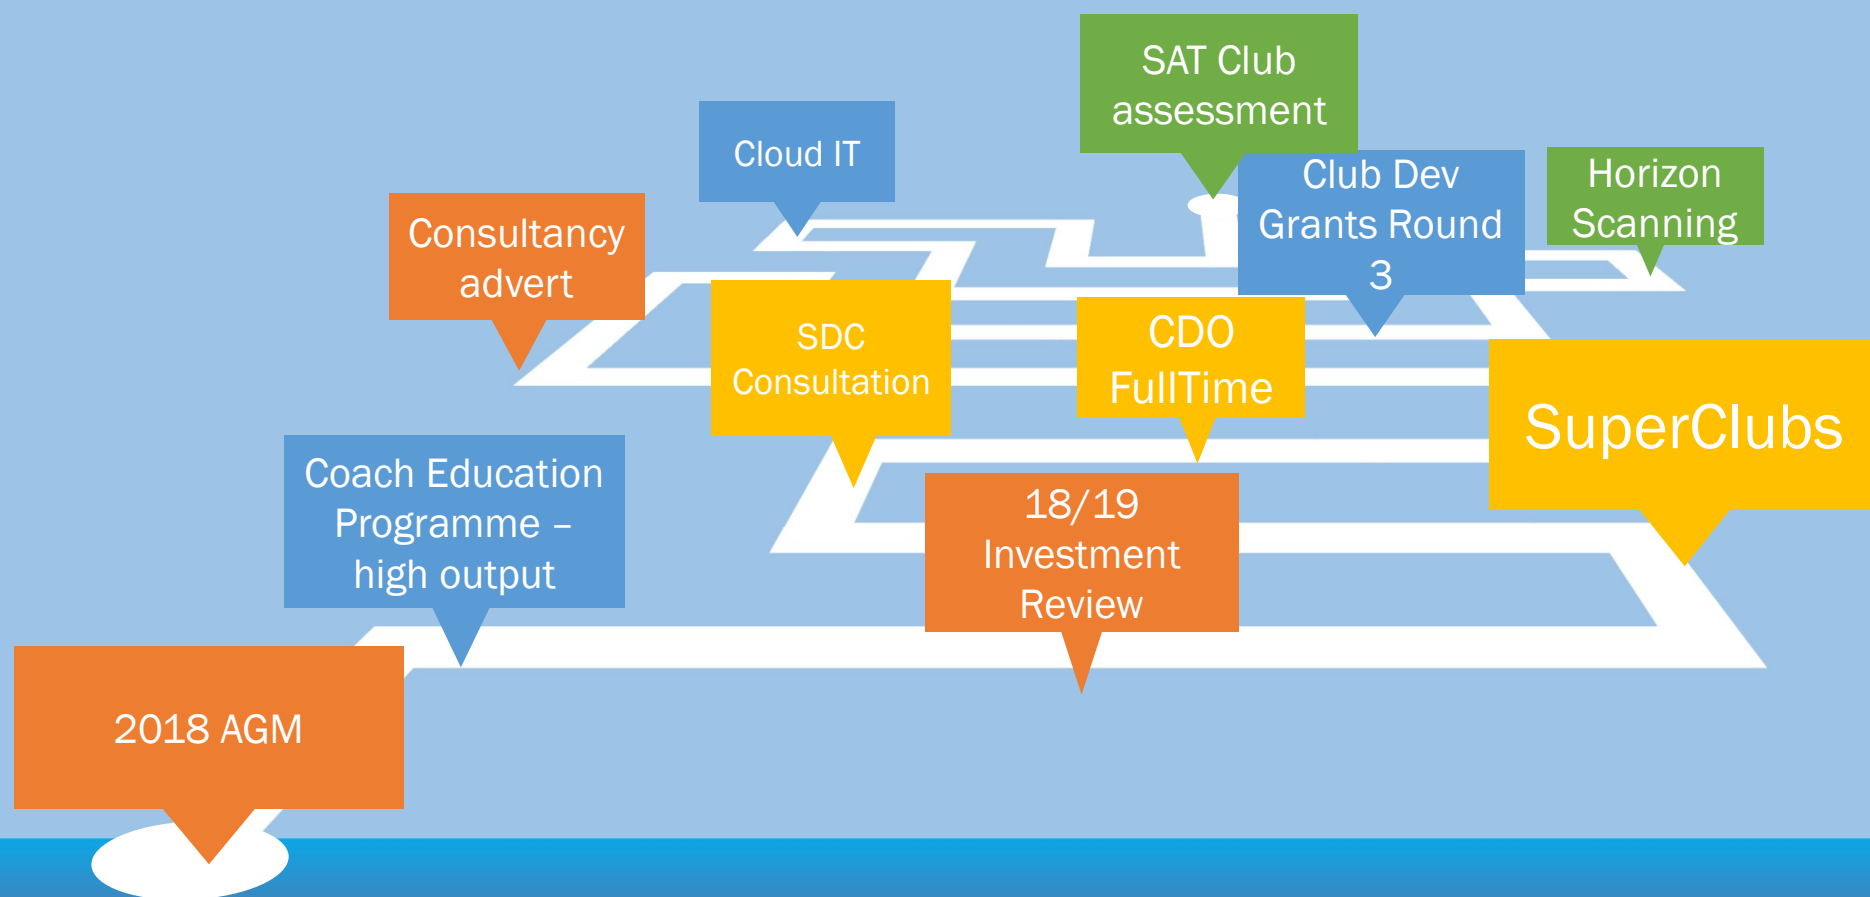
2018 AGM

Coach Education Programme – high output

Consultancy advert

Cloud IT

SDC Consultation

18/19 Investment Review

CDO FullTime

SAT Club assessment

Club Dev Grants Round 3

Horizon Scanning

SuperClubs